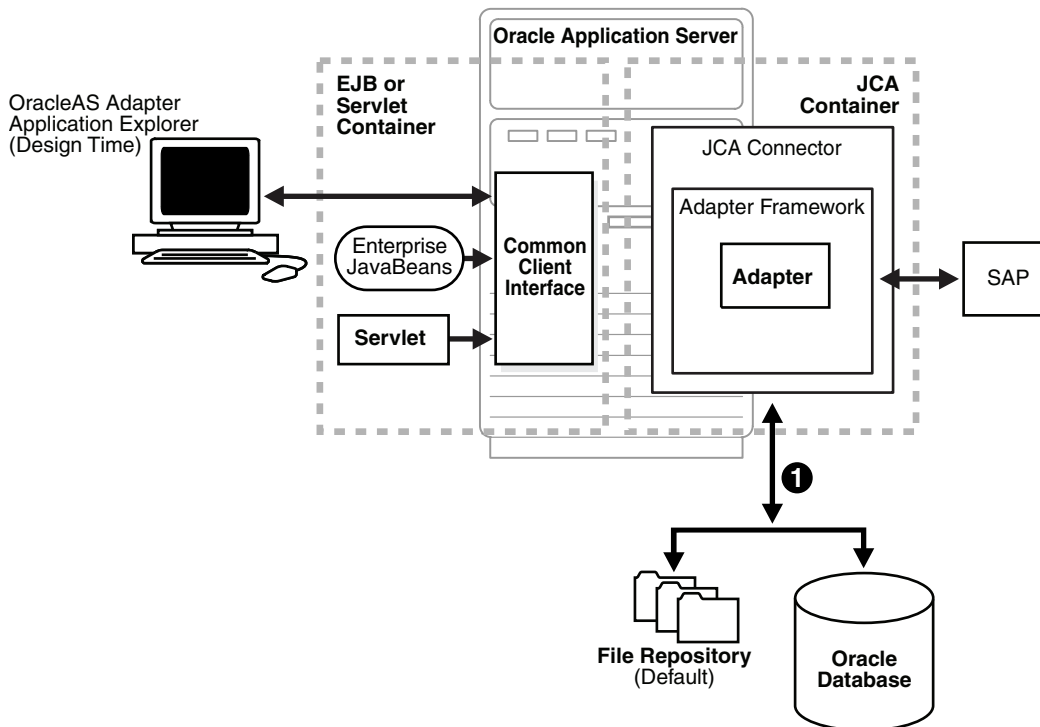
Oracle Application Server

EJB or Servlet Container

JCA Container

OracleAS Adapter Application Explorer (Design Time)

JCA Connector

Adapter Framework

Enterprise JavaBeans

Common Client Interface

Adapter

SAP

Servlet

1

File Repository (Default)

Oracle Database